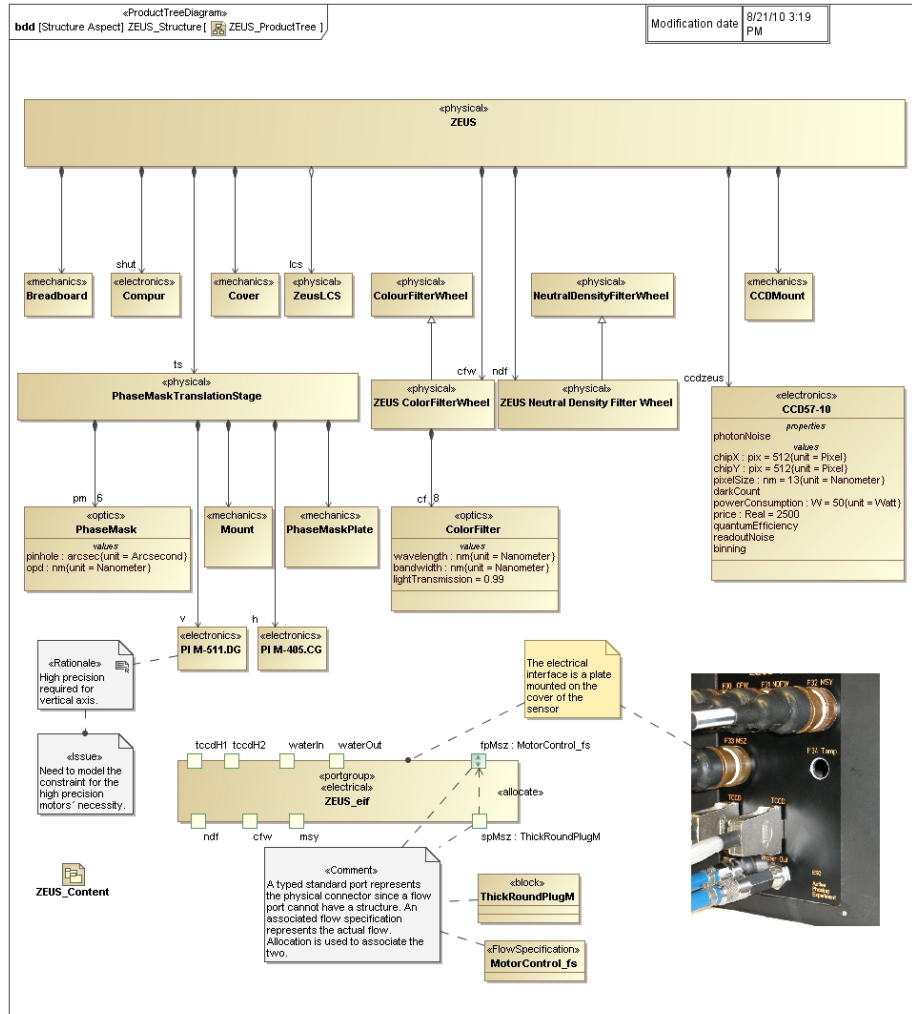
«ProductTreeDiagram»
bdd [Structure Aspect] ZEUS_Structure [ ZEUS_ProductTree ]

| Modification date | 8/21/10 3:19 PM |
|---|---|

«physical»
ZEUS

shut
lcs

«mechanics»
Breadboard

«electronics»
Compur

«mechanics»
Cover

«physical»
ZeusLCS

«physical»
ColourFilterWheel

«physical»
NeutralDensityFilterWheel

«mechanics»
CCDMount

ts
cfw
ndf
ccdzeus

«physical»
PhaseMaskTranslationStage

«physical»
ZEUS ColorFilterWheel

«physical»
ZEUS Neutral Density Filter Wheel

«electronics»
CCD57-10
properties
photonNoise
values
chipX : pix = 512{unit = Pixel}
chipY : pix = 512{unit = Pixel}
pixelSize : nm = 13{unit = Nanometer}
darkCount
powerConsumption : W = 50{unit = Watt}
price : Real = 2500
quantumEfficiency
readoutNoise
binning

pm 6
cf 8

«optics»
PhaseMask
values
pinhole : arcsec{unit = Arcsecond}
opd : nm{unit = Nanometer}

«mechanics»
Mount

«mechanics»
PhaseMaskPlate

«optics»
ColorFilter
values
wavelength : nm{unit = Nanometer}
bandwidth : nm{unit = Nanometer}
lightTransmission = 0.99

v
h

«electronics»
PI M-511.DG

«electronics»
PI M-405.CG

«Rationale»
High precision required for vertical axis.

«Issue»
Need to model the constraint for the high precision motors´ necessity.

The electrical interface is a plate mounted on the cover of the sensor

tccdH1 tccdH2 waterIn waterOut
fpMsz : MotorControl_fs

«portgroup»
«electrical»
ZEUS_eif

«allocate»

ndf cfw msy
spMsz : ThickRoundPlugM

ZEUS_Content

«Comment»
A typed standard port represents the physical connector since a flow port cannot have a structure. An associated flow specification represents the actual flow. Allocation is used to associate the two.

«block»
ThickRoundPlugM

«FlowSpecification»
MotorControl_fs